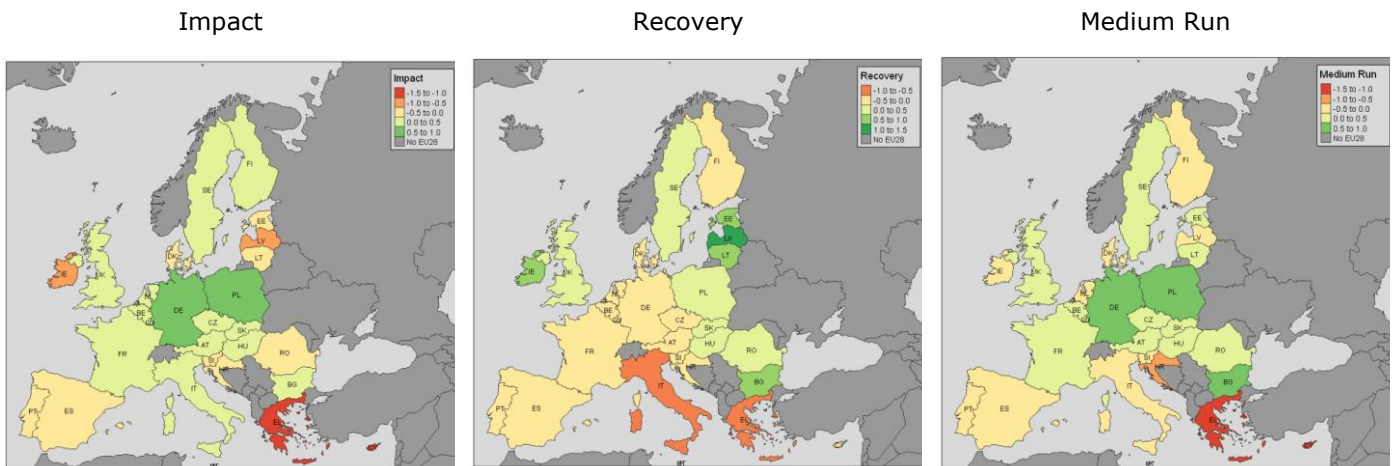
Impact

Impact
-1.5 to -1.0
-1.0 to -0.5
-0.5 to 0.0
0.0 to 0.5
0.5 to 1.0
No EU28

FI
SE
EE
LV
LT
IE
UK
DK
NL
BE
DE
PL
CZ
SK
LU
AT
HU
FR
RO
SI
HR
IT
BG
PT
ES
EL
MT

Recovery

Recovery
-1.0 to -0.5
-0.5 to 0.0
0.0 to 0.5
0.5 to 1.0
1.0 to 1.5
No EU28

FI
SE
EE
LV
LT
IE
UK
DK
NL
BE
DE
PL
CZ
SK
LU
AT
HU
FR
RO
SI
HR
IT
BG
PT
ES
EL
MT

Medium Run

Medium Run
-1.5 to -1.0
-1.0 to -0.5
-0.5 to 0.0
0.0 to 0.5
0.5 to 1.0
No EU28

FI
SE
EE
LV
LT
IE
UK
DK
NL
BE
DE
PL
CZ
SK
LU
AT
HU
FR
RO
SI
HR
IT
BG
PT
ES
EL
MT